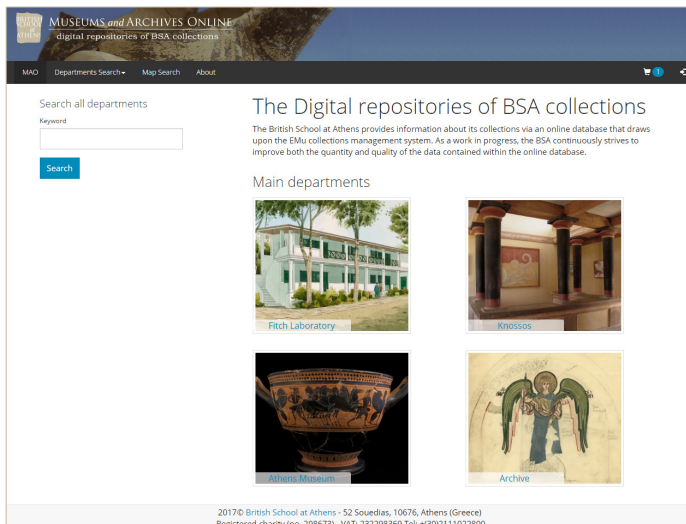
BRITISH SCHOOL AT ATHENS

MUSEUMS and ARCHIVES ONLINE
digital repositories of BSA collections

MAO Departments Search Map Search About

1

Search all departments

Keyword

Search

The Digital repositories of BSA collections

The British School at Athens provides information about its collections via an online database that draws upon the EMu collections management system. As a work in progress, the BSA continuously strives to improve both the quantity and quality of the data contained within the online database.

Main departments

Fitch Laboratory

Knossos

Athens Museum

Archive

2017© British School at Athens - 52 Souedias, 10676, Athens (Greece)
Registered charity (no. 208673) - VAT: 232208369 Tel: +(30)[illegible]